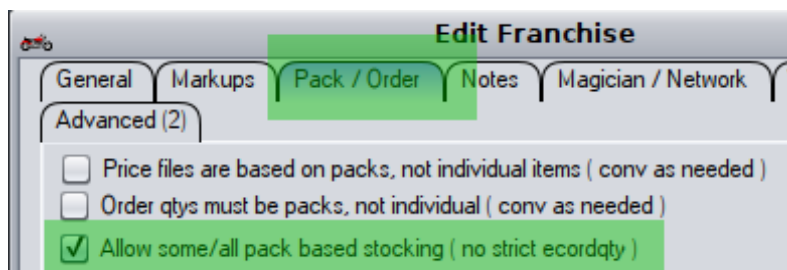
Edit Franchise

General
Markups
Pack / Order
Notes
Magician / Network
Advanced (2)

Price files are based on packs, not individual items ( conv as needed )
Order qtys must be packs, not individual ( conv as needed )
Allow some/all pack based stocking ( no strict ecordqty )